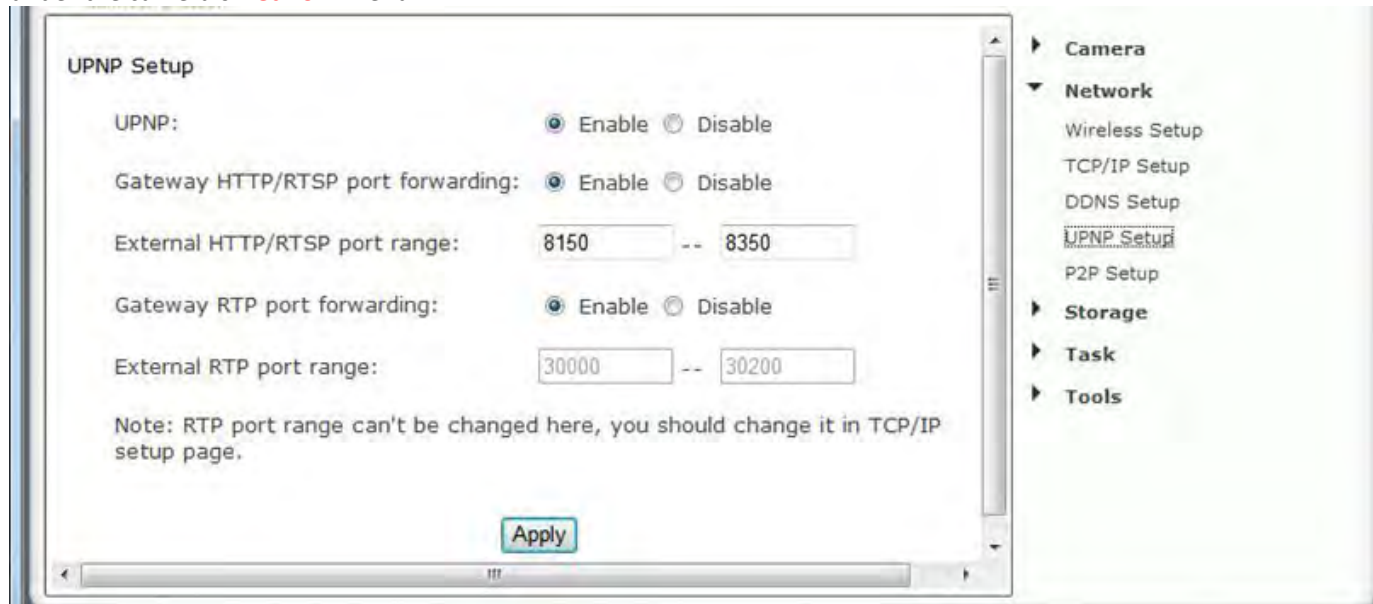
UPNP Setup

UPNP: Enable Disable

Gateway HTTP/RTSP port forwarding: Enable Disable

External HTTP/RTSP port range: 8150 -- 8350

Gateway RTP port forwarding: Enable Disable

External RTP port range: 30000 -- 30200

Note: RTP port range can't be changed here, you should change it in TCP/IP setup page.

Apply

Camera
Network
Wireless Setup
TCP/IP Setup
DDNS Setup
UPNP Setup
P2P Setup
Storage
Task
Tools